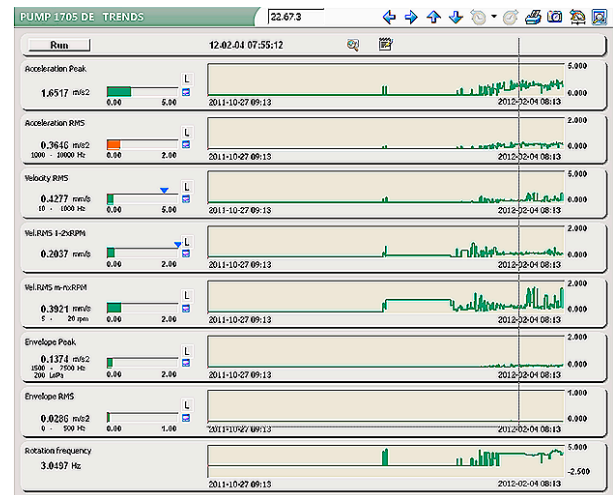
PUMP 1705 DE TRENDS

22.67.3

Run

12-02-04 07:55:12

Acceleration Peak
1.6517 m/s2
0.00 5.00
L
2011-10-27 09:13
2012-02-04 08:13
5.000
0.000

Acceleration RMS
0.3646 m/s2
1000 - 10000 Hz
0.00 2.00
L
2011-10-27 09:13
2012-02-04 08:13
2.000
0.000

Velocity RMS
0.4277 mm/s
10 - 1000 Hz
0.00 5.00
L
2011-10-27 09:13
2012-02-04 08:13
5.000
0.000

Vel.RMS 1-2xRPM
0.2037 mm/s
0.00 2.00
L
2011-10-27 09:13
2012-02-04 08:13
2.000
0.000

Vel.RMS m-nxRPM
0.3921 mm/s
5 - 20 rpm
0.00 2.00
L
2011-10-27 09:13
2012-02-04 08:13
2.000
0.000

Envelope Peak
0.1374 m/s2
1500 - 7500 Hz
200 LoPs
0.00 2.00
L
2011-10-27 09:13
2012-02-04 08:13
2.000
0.000

Envelope RMS
0.0286 m/s2
0 - 500 Hz
0.00 1.00
L
2011-10-27 09:13
2012-02-04 08:13
1.000
0.000

Rotation frequency
3.0497 Hz
2011-10-27 09:13
2012-02-04 08:13
5.000
-2.500